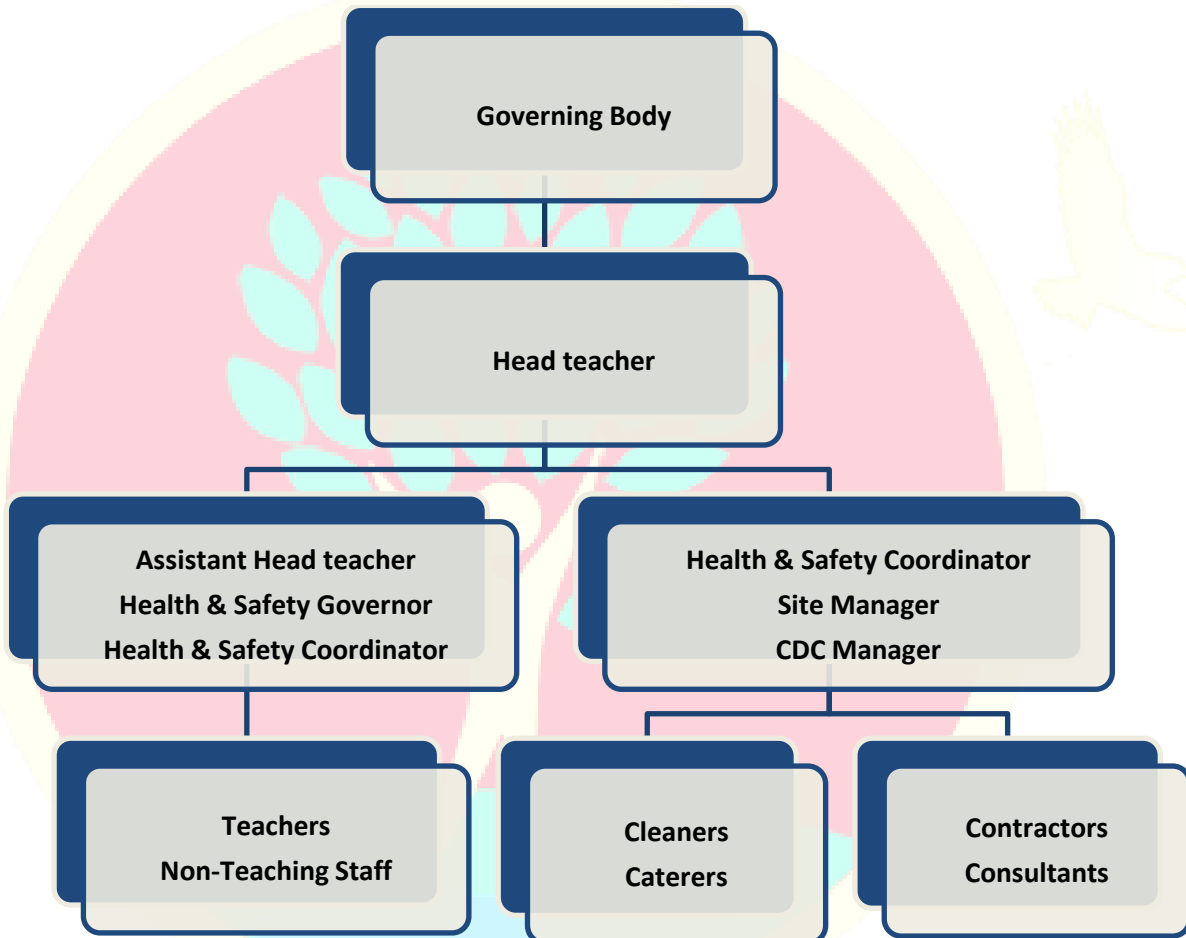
Governing Body

Head teacher

Assistant Head teacher
Health & Safety Governor
Health & Safety Coordinator

Health & Safety Coordinator
Site Manager
CDC Manager

Teachers
Non-Teaching Staff

Cleaners
Caterers

Contractors
Consultants